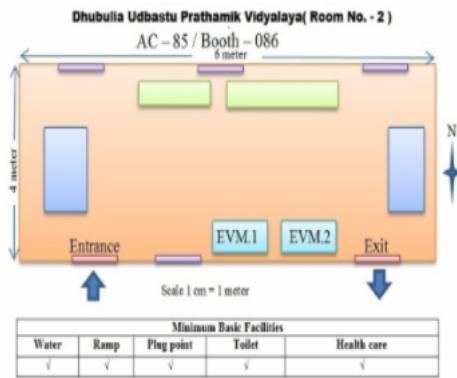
Dhubulia Udbastu Prathamik Vidyalaya( Room No. - 2 )

AC – 85 / Booth – 086

6 meter

4 meter

N

EVM.1

EVM.2

Entrance

Exit

Scale 1 cm = 1 meter

| Minimum Basic Facilities | | | | |
|---|---|---|---|---|
| Water | Ramp | Plug point | Toilet | Health care |
| √ | √ | √ | √ | √ |